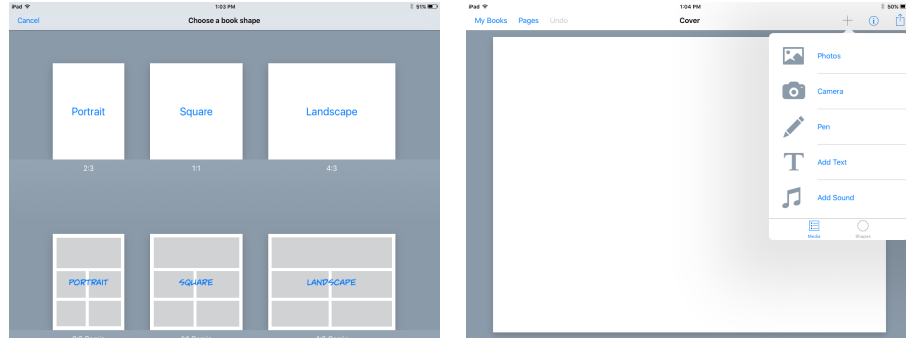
iPad
1:03 PM
91%
Cancel
Choose a book shape

Portrait
2:3

Square
1:1

Landscape
4:3

PORTRAIT
SQUARE
LANDSCAPE

iPad
1:04 PM
50%
My Books
Pages
Undo
Cover

Photos
Camera
Pen
Add Text
Add Sound
Media
Shapes